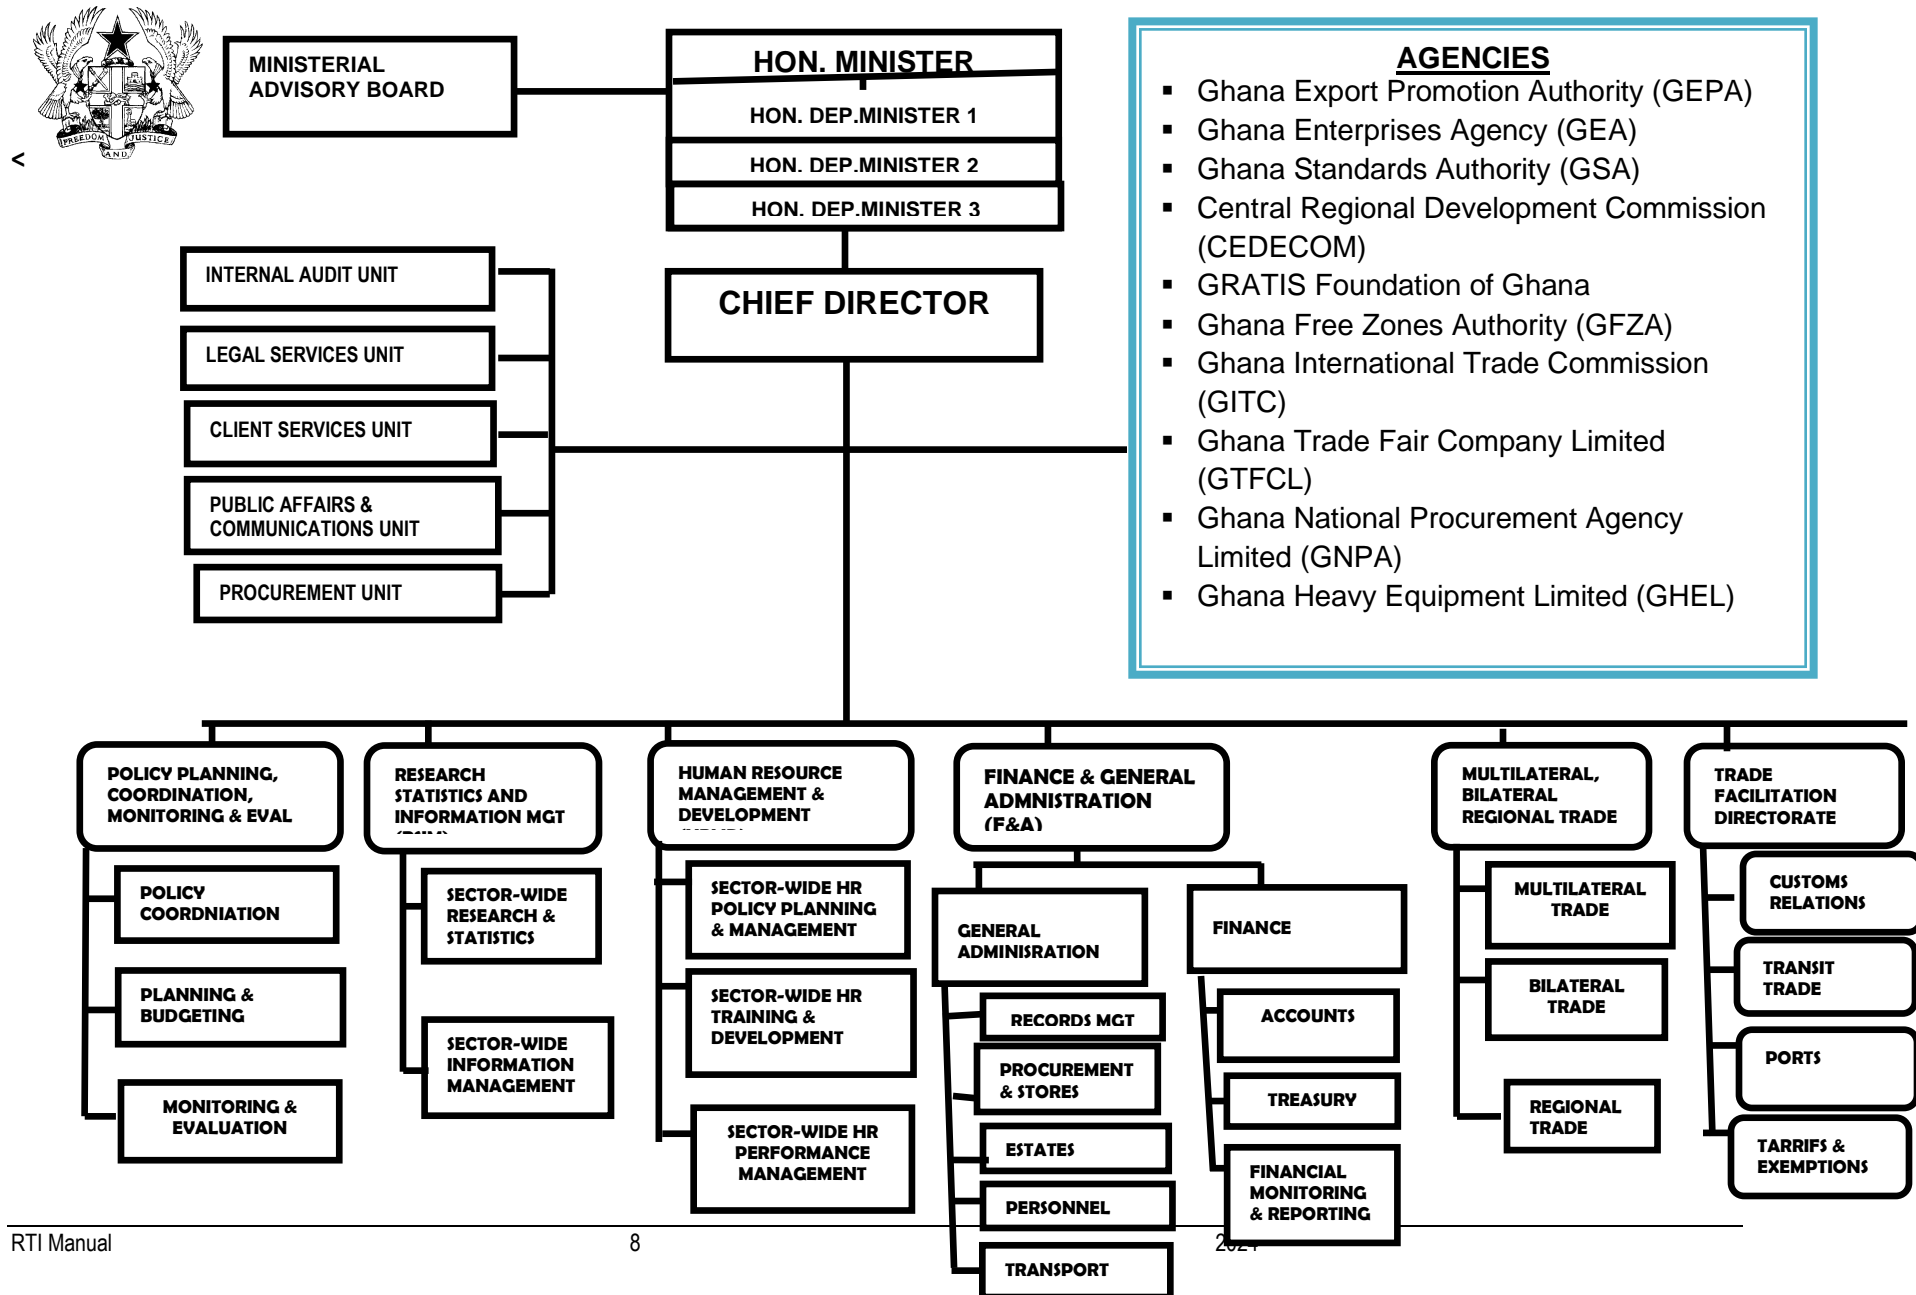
FREEDOM AND JUSTICE

<

MINISTERIAL ADVISORY BOARD

HON. MINISTER

HON. DEP.MINISTER 1

HON. DEP.MINISTER 2

HON. DEP.MINISTER 3

AGENCIES
- Ghana Export Promotion Authority (GEPA)
- Ghana Enterprises Agency (GEA)
- Ghana Standards Authority (GSA)
- Central Regional Development Commission (CEDECOM)
- GRATIS Foundation of Ghana
- Ghana Free Zones Authority (GFZA)
- Ghana International Trade Commission (GITC)
- Ghana Trade Fair Company Limited (GTFCL)
- Ghana National Procurement Agency Limited (GNPA)
- Ghana Heavy Equipment Limited (GHEL)

INTERNAL AUDIT UNIT

LEGAL SERVICES UNIT

CLIENT SERVICES UNIT

PUBLIC AFFAIRS & COMMUNICATIONS UNIT

PROCUREMENT UNIT

CHIEF DIRECTOR

POLICY PLANNING, COORDINATION, MONITORING & EVAL

POLICY COORDNIATION

PLANNING & BUDGETING

MONITORING & EVALUATION

RESEARCH STATISTICS AND INFORMATION MGT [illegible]

SECTOR-WIDE RESEARCH & STATISTICS

SECTOR-WIDE INFORMATION MANAGEMENT

HUMAN RESOURCE MANAGEMENT & DEVELOPMENT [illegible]

SECTOR-WIDE HR POLICY PLANNING & MANAGEMENT

SECTOR-WIDE HR TRAINING & DEVELOPMENT

SECTOR-WIDE HR PERFORMANCE MANAGEMENT

FINANCE & GENERAL ADMNISTRATION (F&A)

GENERAL ADMINISRATION

RECORDS MGT

PROCUREMENT & STORES

ESTATES

PERSONNEL

TRANSPORT

FINANCE

ACCOUNTS

TREASURY

FINANCIAL MONITORING & REPORTING

MULTILATERAL, BILATERAL REGIONAL TRADE

MULTILATERAL TRADE

BILATERAL TRADE

REGIONAL TRADE

TRADE FACILITATION DIRECTORATE

CUSTOMS RELATIONS

TRANSIT TRADE

PORTS

TARRIFS & EXEMPTIONS

RTI Manual 8 2021